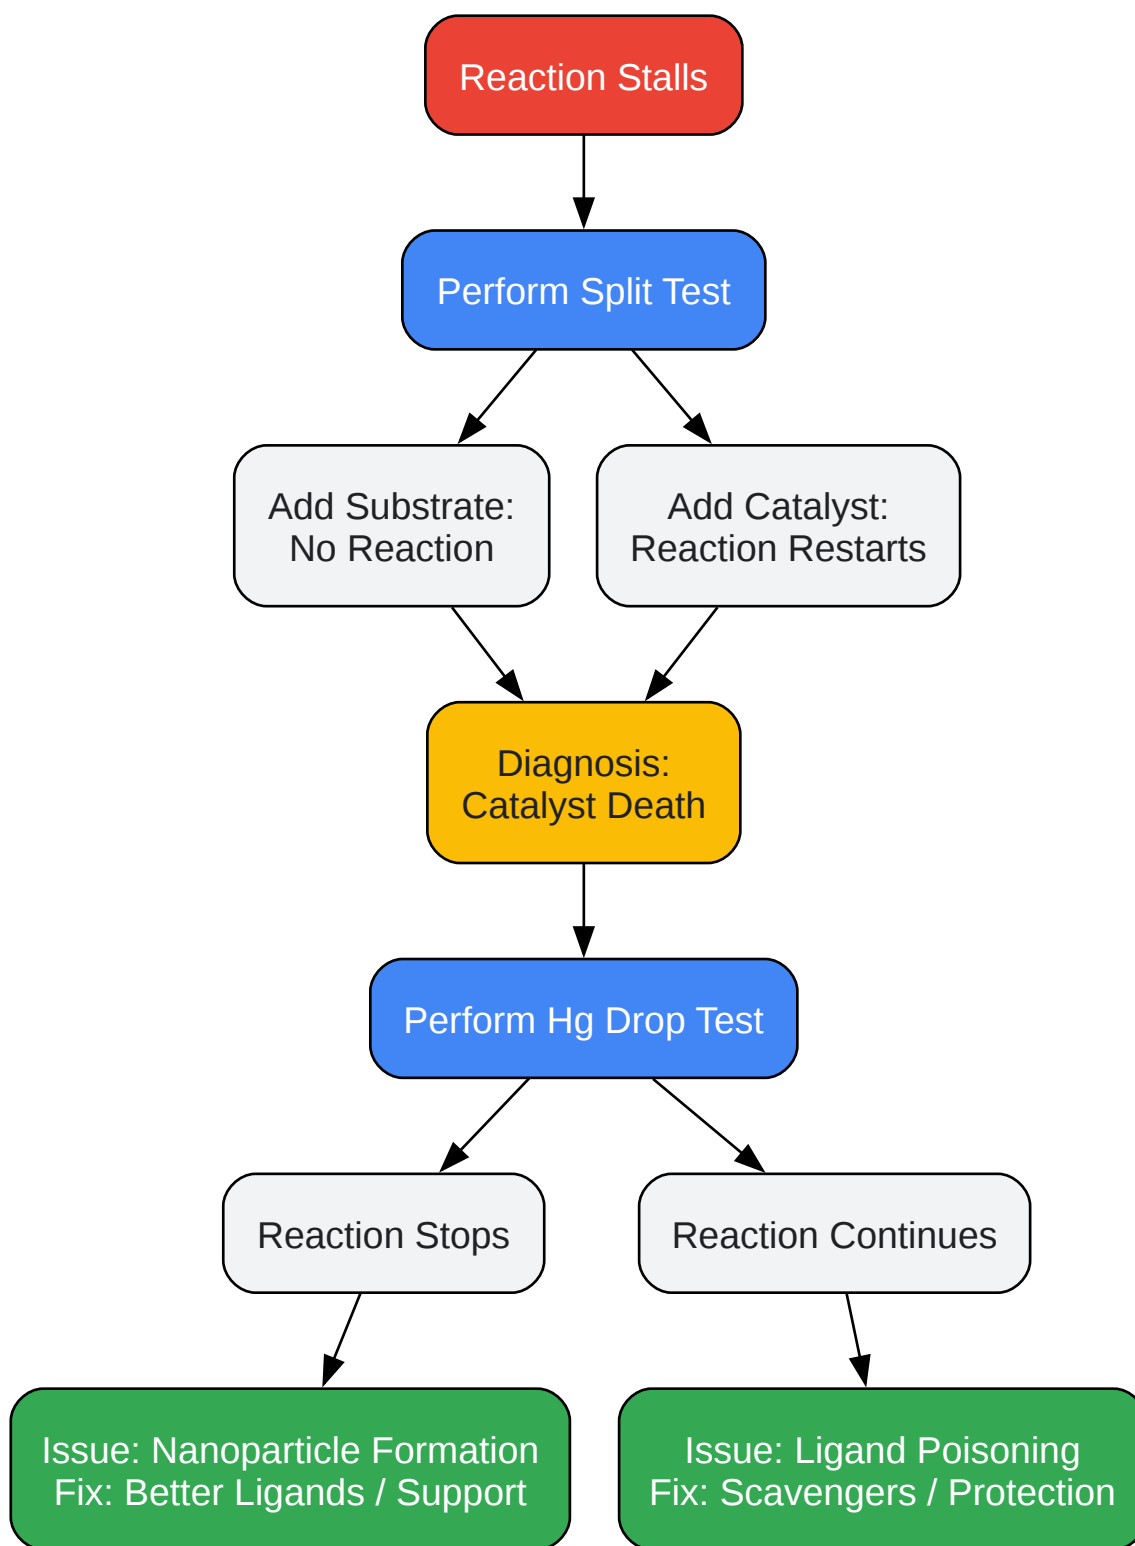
Reaction Stalls

Perform Split Test

Add Substrate:
No Reaction

Add Catalyst:
Reaction Restarts

Diagnosis:
Catalyst Death

Perform Hg Drop Test

Reaction Stops

Reaction Continues

Issue: Nanoparticle Formation
Fix: Better Ligands / Support

Issue: Ligand Poisoning
Fix: Scavengers / Protection